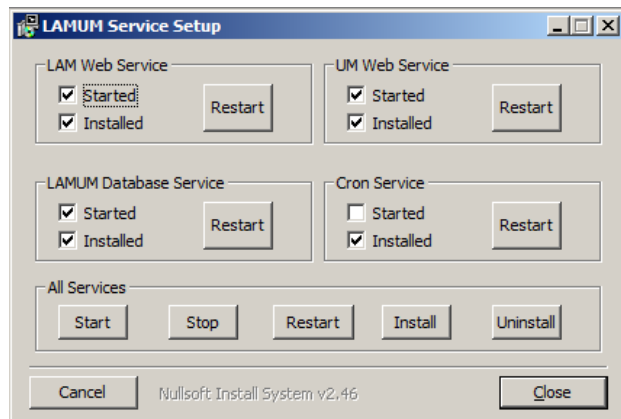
LAMUM Service Setup

LAM Web Service
Started
Installed
Restart

UM Web Service
Started
Installed
Restart

LAMUM Database Service
Started
Installed
Restart

Cron Service
Started
Installed
Restart

All Services
Start
Stop
Restart
Install
Uninstall

Cancel
Nullsoft Install System v2.46
Close